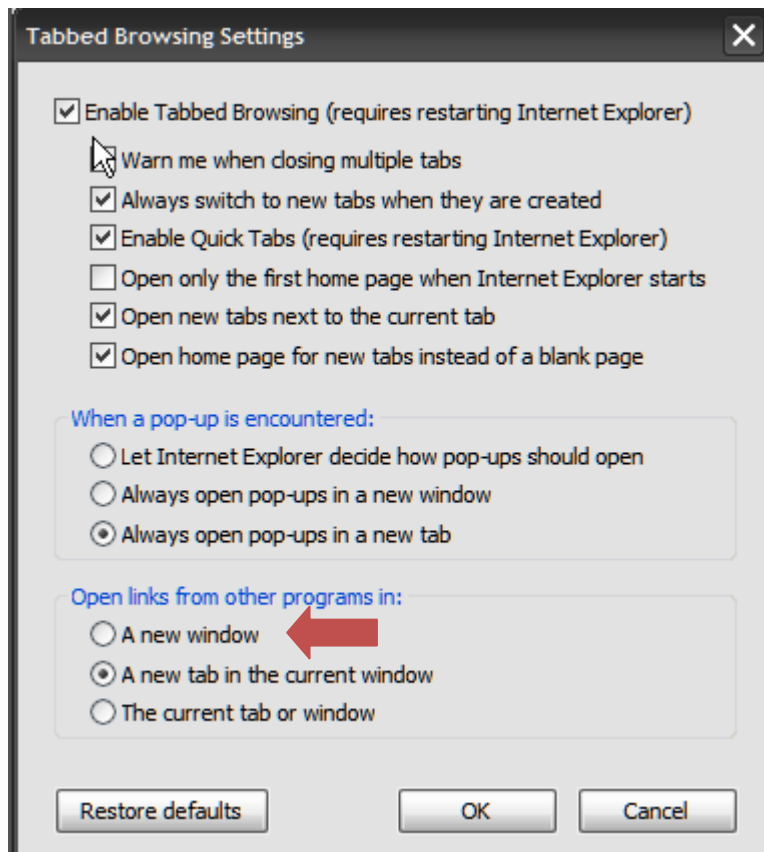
Tabbed Browsing Settings

Enable Tabbed Browsing (requires restarting Internet Explorer)

Warn me when closing multiple tabs

Always switch to new tabs when they are created

Enable Quick Tabs (requires restarting Internet Explorer)

Open only the first home page when Internet Explorer starts

Open new tabs next to the current tab

Open home page for new tabs instead of a blank page

When a pop-up is encountered:

Let Internet Explorer decide how pop-ups should open

Always open pop-ups in a new window

Always open pop-ups in a new tab

Open links from other programs in:

A new window

A new tab in the current window

The current tab or window

Restore defaults

OK

Cancel